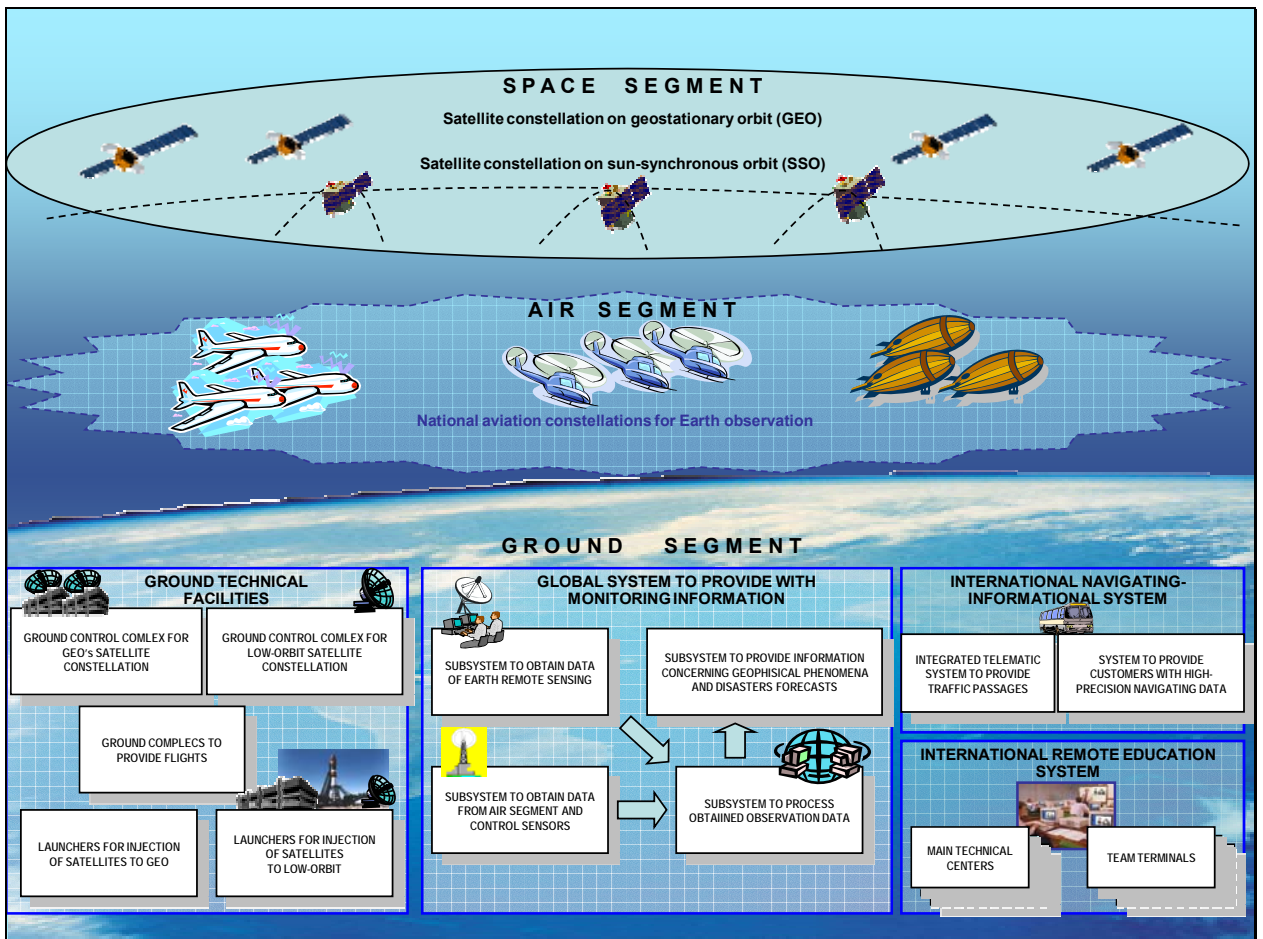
SPACE SEGMENT

Satellite constellation on geostationary orbit (GEO)

Satellite constellation on sun-synchronous orbit (SSO)

AIR SEGMENT

National aviation constellations for Earth observation

GROUND SEGMENT

GROUND TECHNICAL FACILITIES

GROUND CONTROL COMLEX FOR GEO's SATELLITE CONSTELLATION

GROUND CONTROL COMLEX FOR LOW-ORBIT SATELLITE CONSTELLATION

GROUND COMPLECS TO PROVIDE FLIGHTS

LAUNCHERS FOR INJECTION OF SATELLITES TO GEO

LAUNCHERS FOR INJECTION OF SATELLITES TO LOW-ORBIT

GLOBAL SYSTEM TO PROVIDE WITH MONITORING INFORMATION

SUBSYSTEM TO OBTAIN DATA OF EARTH REMOTE SENSING

SUBSYSTEM TO PROVIDE INFORMATION CONCERNING GEOPHISICAL PHENOMENA AND DISASTERS FORECASTS

SUBSYSTEM TO OBTAIN DATA FROM AIR SEGMENT AND CONTROL SENSORS

SUBSYSTEM TO PROCESS OBTAIINED OBSERVATION DATA

INTERNATIONAL NAVIGATING-INFORMATIONAL SYSTEM

INTEGRATED TELEMATIC SYSTEM TO PROVIDE TRAFFIC PASSAGES

SYSTEM TO PROVIDE CUSTOMERS WITH HIGH-PRECISION NAVIGATING DATA

INTERNATIONAL REMOTE EDUCATION SYSTEM

MAIN TECHNICAL CENTERS

TEAM TERMINALS